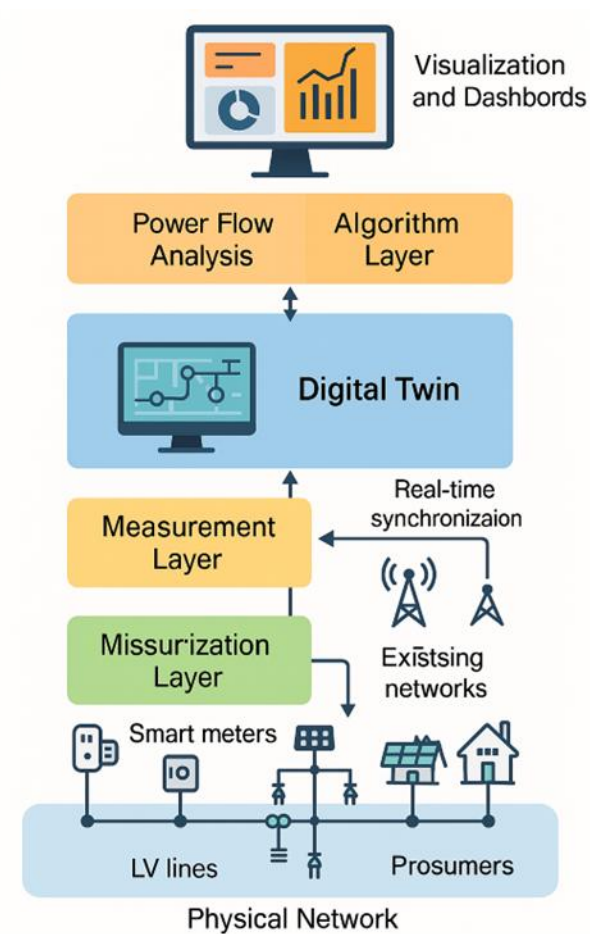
Visualization and Dashbords

Power Flow Analysis

Algorithm Layer

Digital Twin

Real-time synchronizaion

Measurement Layer

Missurization Layer

Existsing networks

Smart meters

LV lines

Prosumers

Physical Network